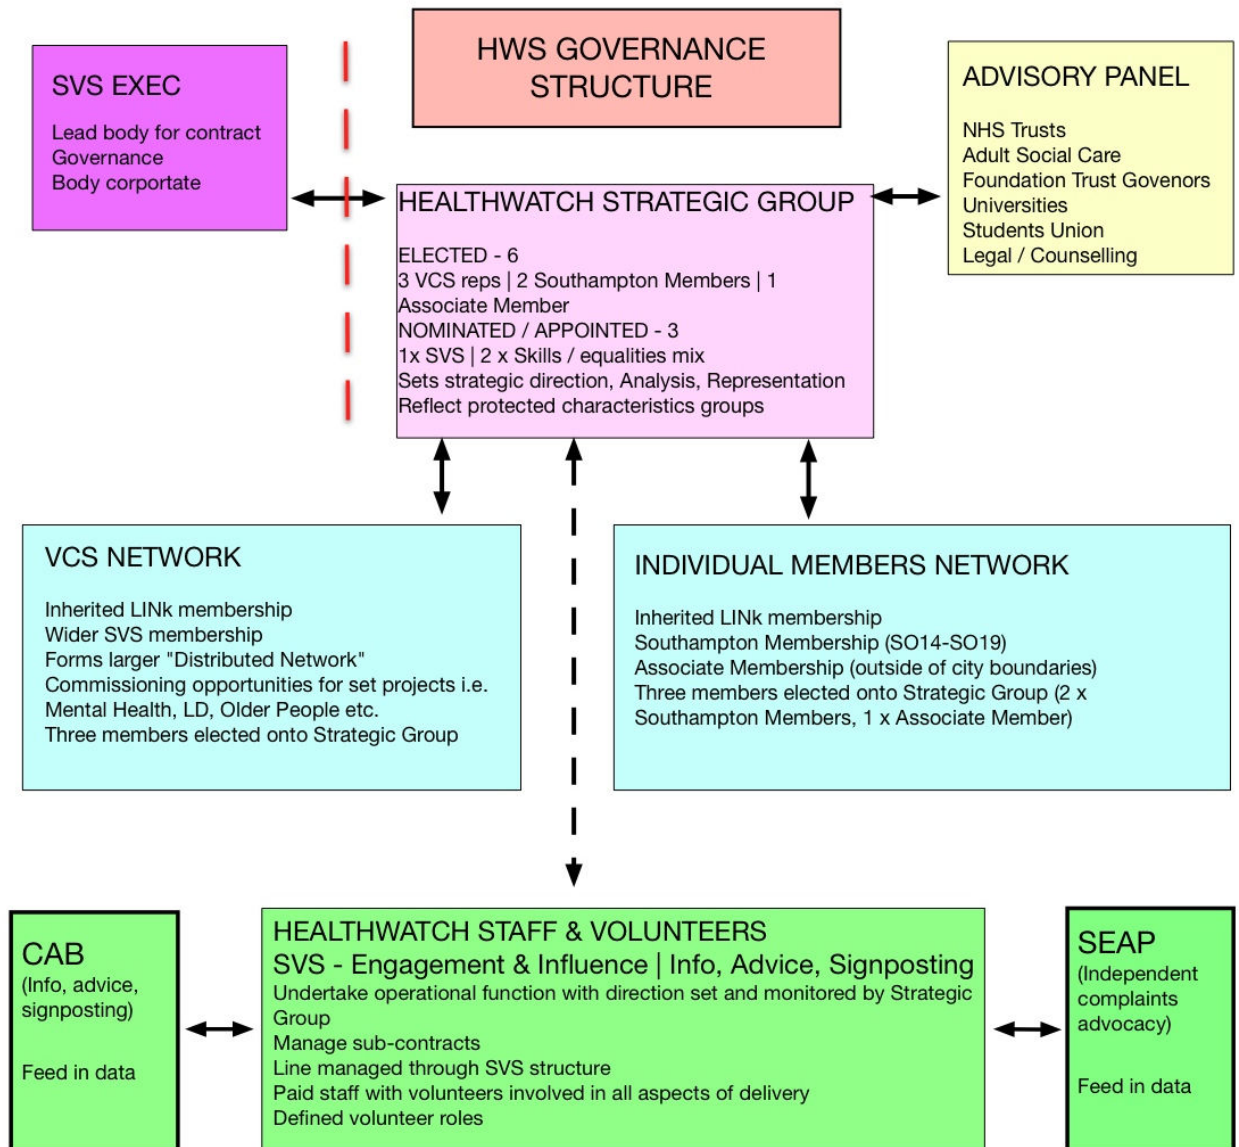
HWS GOVERNANCE STRUCTURE

SVS EXEC

Lead body for contract
Governance
Body corporate

ADVISORY PANEL

NHS Trusts
Adult Social Care
Foundation Trust Govenors
Universities
Students Union
Legal / Counselling

HEALTHWATCH STRATEGIC GROUP

ELECTED - 6
3 VCS reps | 2 Southampton Members | 1 Associate Member
NOMINATED / APPOINTED - 3
1x SVS | 2 x Skills / equalities mix
Sets strategic direction, Analysis, Representation
Reflect protected characteristics groups

VCS NETWORK

Inherited LINk membership
Wider SVS membership
Forms larger "Distributed Network"
Commissioning opportunities for set projects i.e. Mental Health, LD, Older People etc.
Three members elected onto Strategic Group

INDIVIDUAL MEMBERS NETWORK

Inherited LINk membership
Southampton Membership (SO14-SO19)
Associate Membership (outside of city boundaries)
Three members elected onto Strategic Group (2 x Southampton Members, 1 x Associate Member)

CAB
(Info, advice, signposting)

Feed in data

HEALTHWATCH STAFF & VOLUNTEERS
SVS - Engagement & Influence | Info, Advice, Signposting
Undertake operational function with direction set and monitored by Strategic Group
Manage sub-contracts
Line managed through SVS structure
Paid staff with volunteers involved in all aspects of delivery
Defined volunteer roles

SEAP
(Independent complaints advocacy)

Feed in data